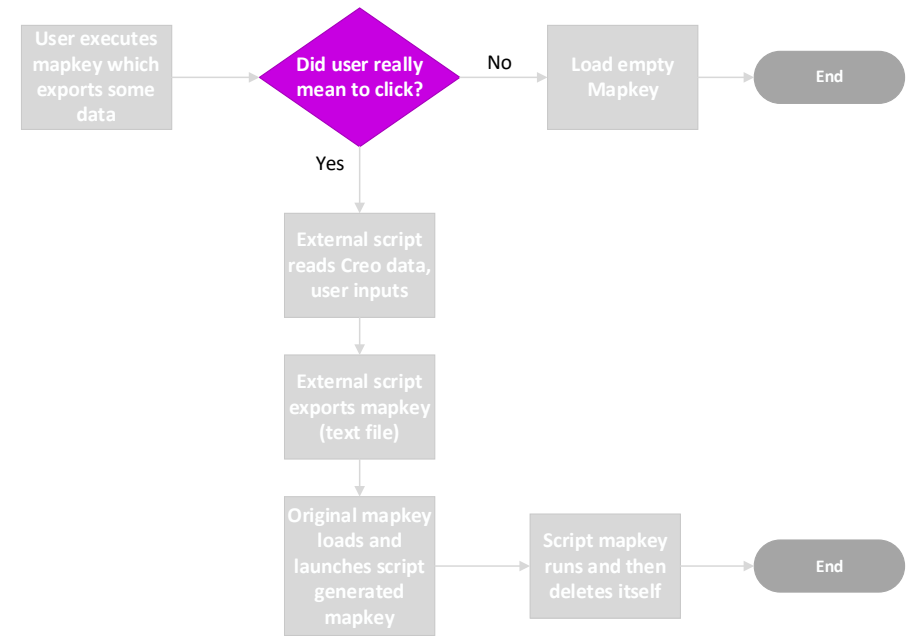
User executes mapkey which exports some data

Did user really mean to click?

No

Load empty Mapkey

End

Yes

External script reads Creo data, user inputs

External script exports mapkey (text file)

Original mapkey loads and launches script generated mapkey

Script mapkey runs and then deletes itself

End